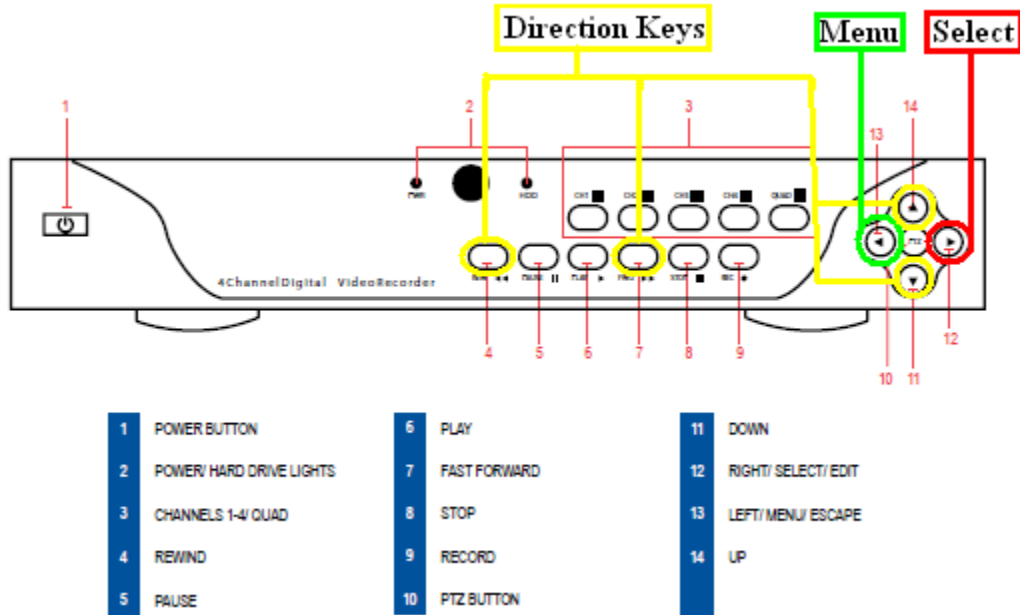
Direction Keys

Menu

Select

1

2

3

14

13

PWR

HDD

CH1

CH2

CH3

CH4

QUAD

PTZ

4Channel Digital VideoRecorder

REW

PAUSE

PLAY

FWD

STOP

REC

4

5

6

7

8

9

10

11

12

| 1 | POWER BUTTON | 6 | PLAY | 11 | DOWN |
|---|---|---|---|---|---|
| 2 | POWER/ HARD DRIVE LIGHTS | 7 | FAST FORWARD | 12 | RIGHT/ SELECT/ EDIT |
| 3 | CHANNELS 1-4/ QUAD | 8 | STOP | 13 | LEFT/ MENU/ ESCAPE |
| 4 | REWIND | 9 | RECORD | 14 | UP |
| 5 | PAUSE | 10 | PTZ BUTTON | | |